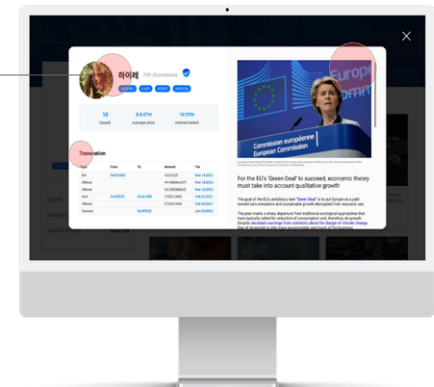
하이레 ?/K | Economics

10 issued
0.6 ETH average price
12 ETH volume traded

Transaction

Commission européenne
European Commission

For the EU's 'Green Deal' to succeed, economic theory must take into account qualitative growth

The goal of the EU's ambitious new "Green Deal" is to put Europe on a path toward zero emissions and sustainable growth decoupled from resource use.

The plan marks a sharp departure from traditional ecological approaches that have typically called for reductions of consumption and, therefore, de-growth. Despite abundant warnings from scientists about the danger of climate change, few of us are willing to give up economic growth